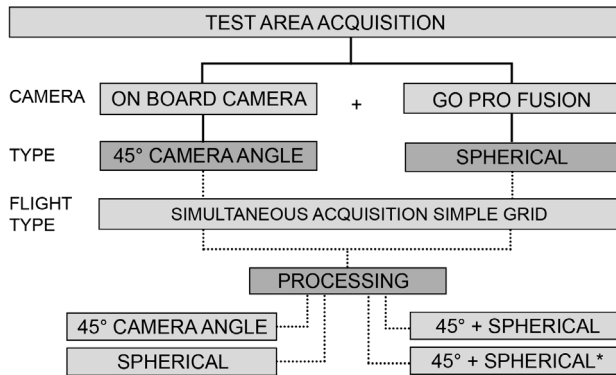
TEST AREA ACQUISITION

CAMERA

ON BOARD CAMERA

+

GO PRO FUSION

TYPE

45° CAMERA ANGLE

SPHERICAL

FLIGHT TYPE

SIMULTANEOUS ACQUISITION SIMPLE GRID

PROCESSING

45° CAMERA ANGLE

SPHERICAL

45° + SPHERICAL

45° + SPHERICAL*